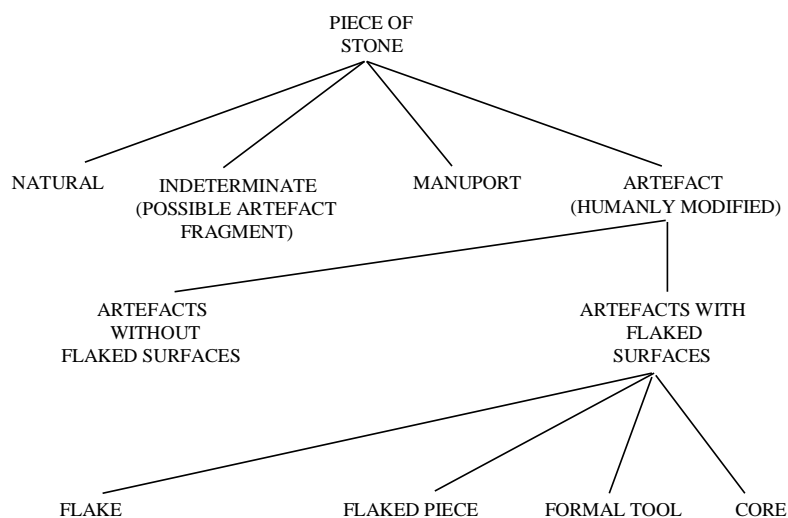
PIECE OF STONE

NATURAL

INDETERMINATE (POSSIBLE ARTEFACT FRAGMENT)

MANUPORT

ARTEFACT (HUMANLY MODIFIED)

ARTEFACTS WITHOUT FLAKED SURFACES

ARTEFACTS WITH FLAKED SURFACES

FLAKE

FLAKED PIECE

FORMAL TOOL

CORE